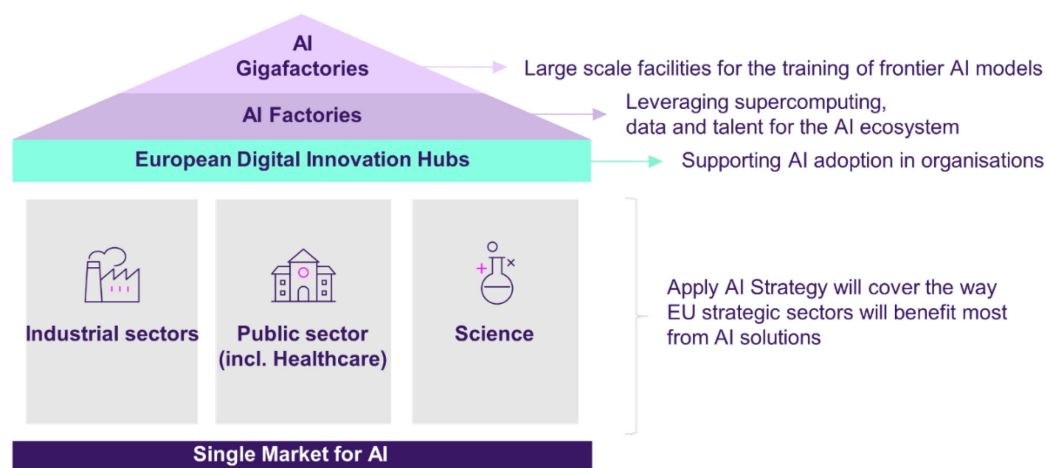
AI Gigafactories

Large scale facilities for the training of frontier AI models

AI Factories

Leveraging supercomputing, data and talent for the AI ecosystem

European Digital Innovation Hubs

Supporting AI adoption in organisations

Industrial sectors

Public sector (incl. Healthcare)

Science

Apply AI Strategy will cover the way EU strategic sectors will benefit most from AI solutions

Single Market for AI